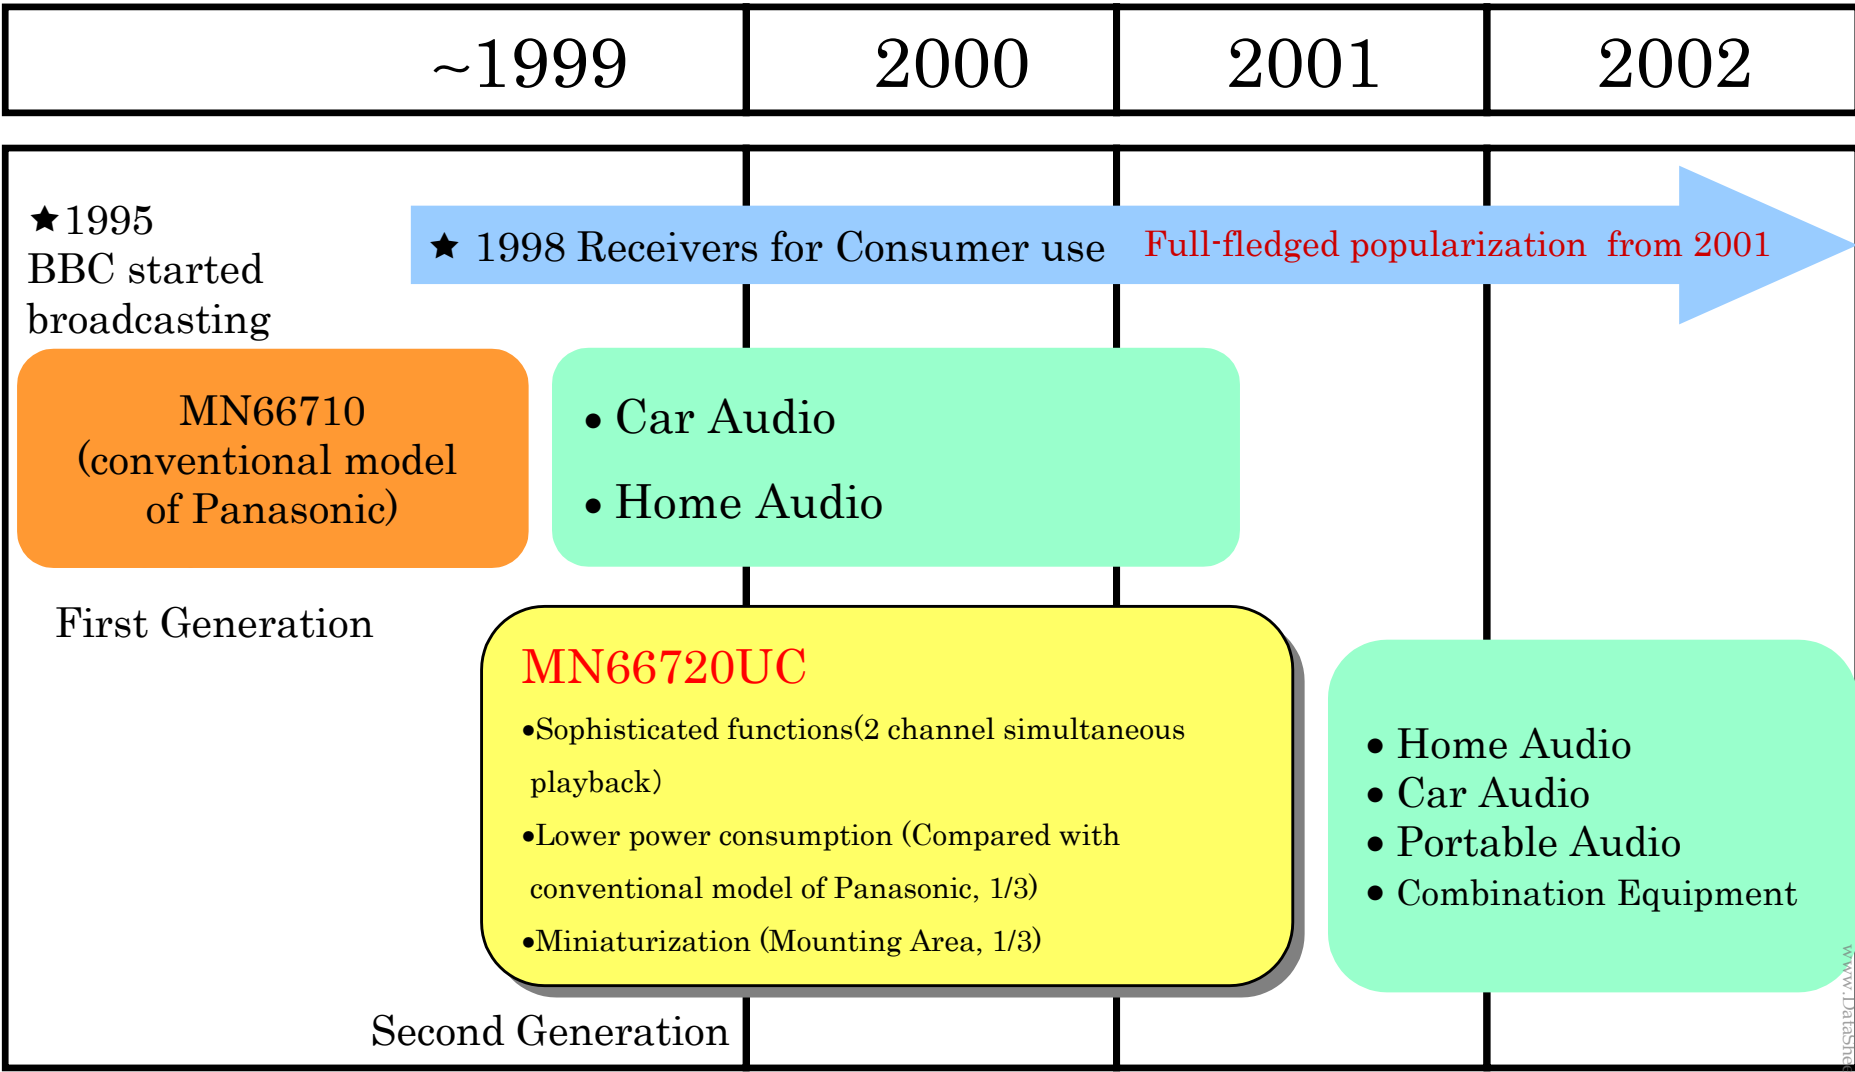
| ~1999 | 2000 | 2001 | 2002 |
|---|---|---|---|

★1995 BBC started broadcasting

★ 1998 Receivers for Consumer use Full-fledged popularization from 2001

MN66710 (conventional model of Panasonic)

• Car Audio
• Home Audio

First Generation

MN66720UC
•Sophisticated functions(2 channel simultaneous playback)
•Lower power consumption (Compared with conventional model of Panasonic, 1/3)
•Miniaturization (Mounting Area, 1/3)

• Home Audio
• Car Audio
• Portable Audio
• Combination Equipment

Second Generation

www.DataShe